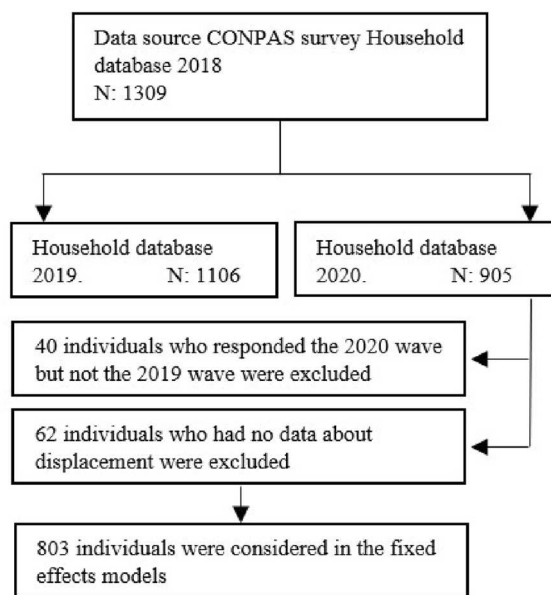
Data source CONPAS survey Household database 2018
N: 1309

Household database
2019. N: 1106

Household database
2020. N: 905

40 individuals who responded the 2020 wave but not the 2019 wave were excluded

62 individuals who had no data about displacement were excluded

803 individuals were considered in the fixed effects models